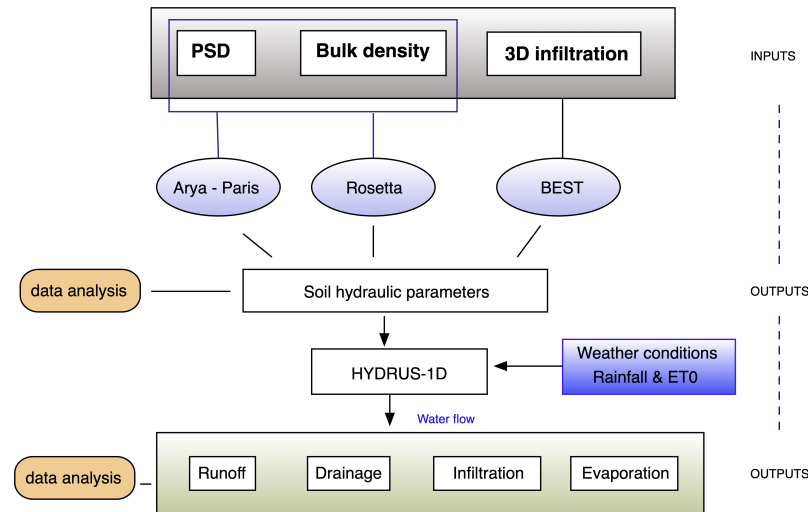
PSD
Bulk density
3D infiltration
INPUTS

Arya - Paris
Rosetta
BEST

data analysis
Soil hydraulic parameters
OUTPUTS

HYDRUS-1D
Weather conditions
Rainfall & ET0

Water flow

data analysis
Runoff
Drainage
Infiltration
Evaporation
OUTPUTS